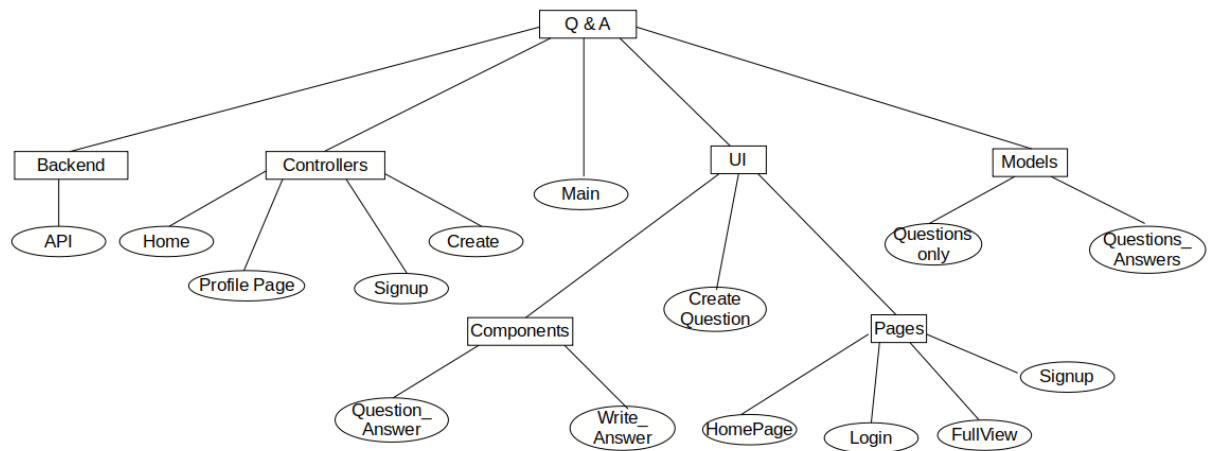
Q & A

Backend

API

Controllers

Home

Profile Page

Signup

Create

Main

UI

Components

Question_ Answer

Write_ Answer

Create Question

Pages

HomePage

Login

FullView

Signup

Models

Questions only

Questions_ Answers